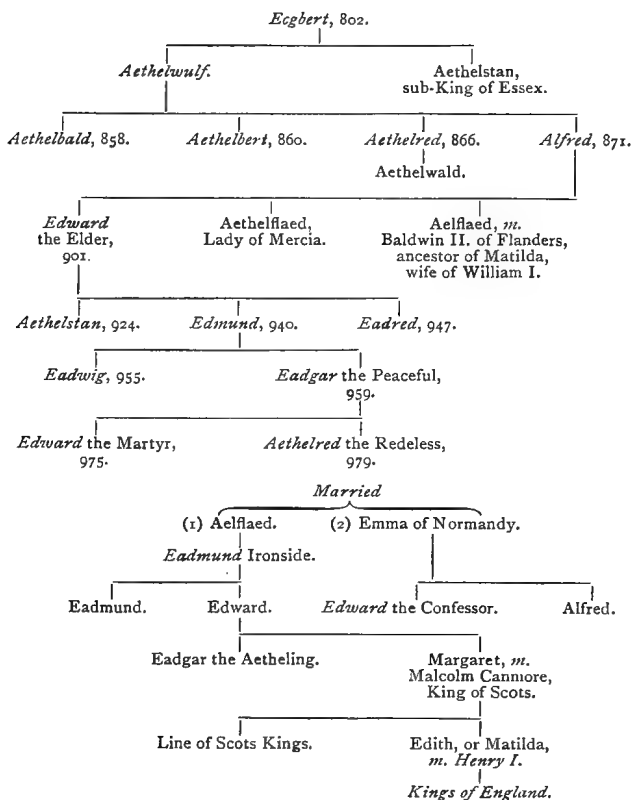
Egbert, 802.

Aethelwulf.

Aethelstan, sub-King of Essex.

Aethelbald, 858.

Aethelbert, 860.

Aethelred, 866.

Aethelwald.

Alfred, 871.

Edward the Elder, 901.

Aethelflaed, Lady of Mercia.

Aelflaed, m. Baldwin II. of Flanders, ancestor of Matilda, wife of William I.

Aethelstan, 924.

Edmund, 940.

Eadred, 947.

Eadwig, 955.

Eadgar the Peaceful, 959.

Edward the Martyr, 975.

Aethelred the Redeless, 979.

Married

(1) Aelflaed.

(2) Emma of Normandy.

Eadmund Ironside.

Eadmund.

Edward.

Edward the Confessor.

Alfred.

Eadgar the Aetheling.

Margaret, m. Malcolm Canmore, King of Scots.

Line of Scots Kings.

Edith, or Matilda, m. Henry I.

Kings of England.